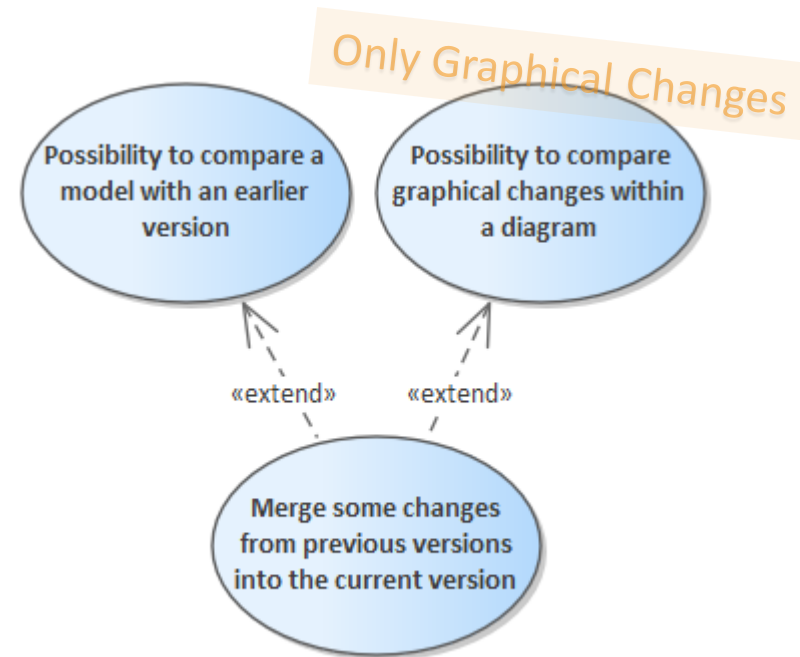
Only Graphical Changes

Possibility to compare a model with an earlier version

Possibility to compare graphical changes within a diagram

«extend»

«extend»

Merge some changes from previous versions into the current version